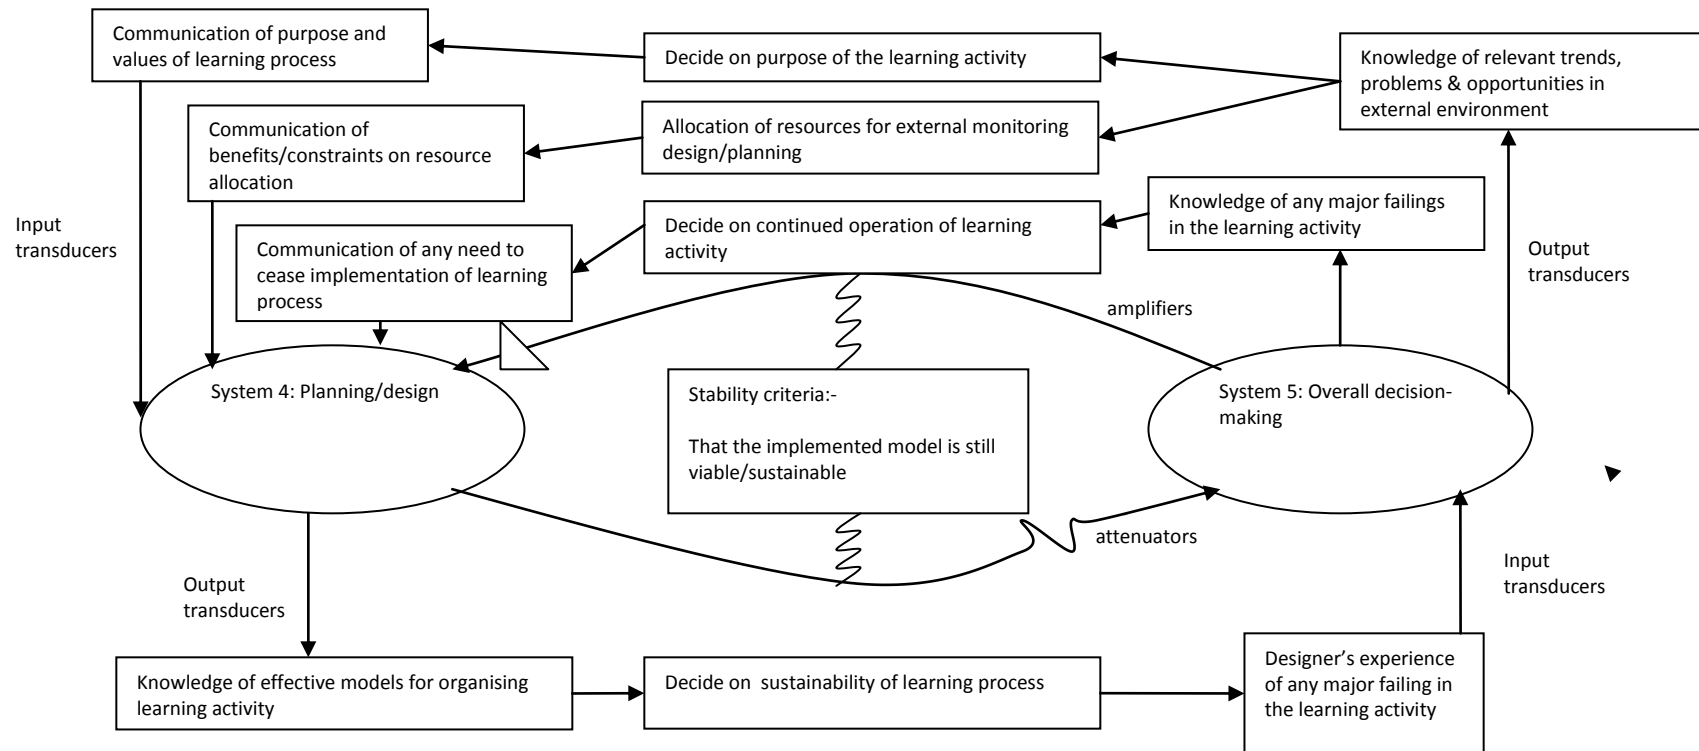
Communication of purpose and values of learning process

Decide on purpose of the learning activity

Knowledge of relevant trends, problems & opportunities in external environment

Communication of benefits/constraints on resource allocation

Allocation of resources for external monitoring design/planning

Input transducers

Knowledge of any major failings in the learning activity

Communication of any need to cease implementation of learning process

Decide on continued operation of learning activity

Output transducers

amplifiers

System 4: Planning/design

Stability criteria:-

That the implemented model is still viable/sustainable

System 5: Overall decision-making

attenuators

Output transducers

Input transducers

Knowledge of effective models for organising learning activity

Decide on sustainability of learning process

Designer's experience of any major failing in the learning activity